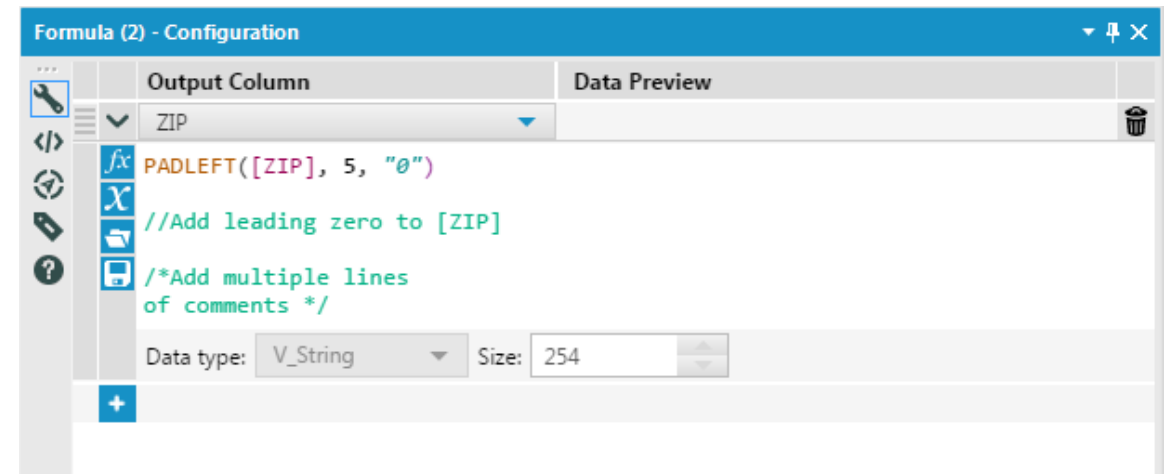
Formula (2) - Configuration

| Output Column | Data Preview |
|---|---|
| ZIP | |

PADLEFT([ZIP], 5, "0")

//Add leading zero to [ZIP]

/*Add multiple lines
of comments */

Data type: V_String Size: 254